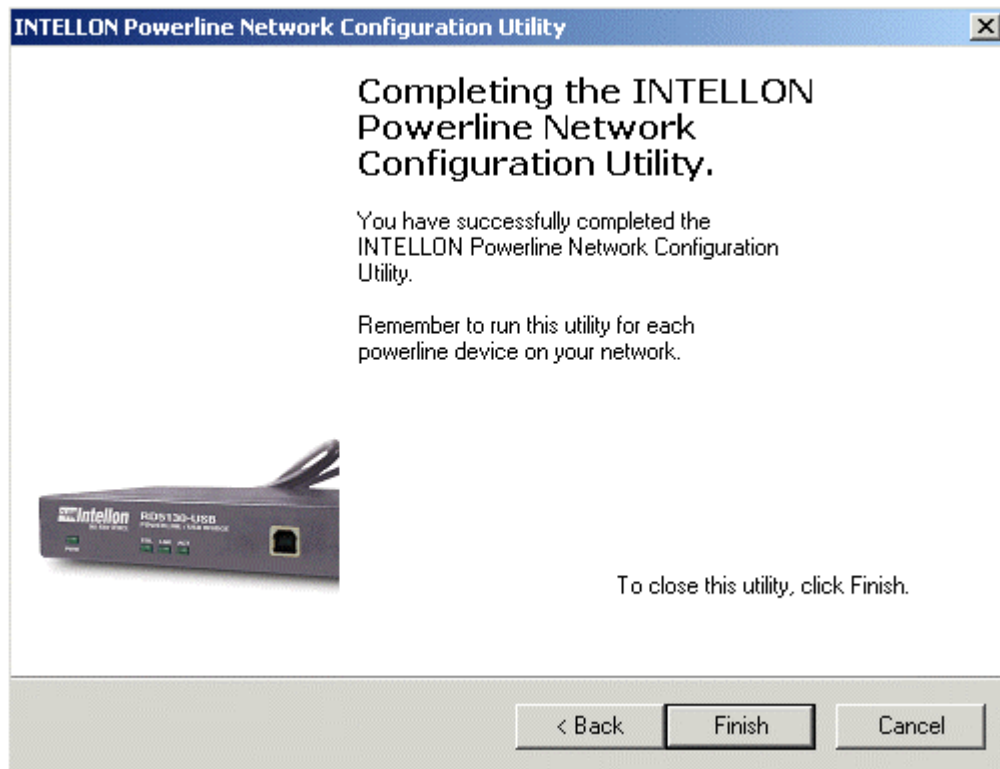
INTELLON Powerline Network Configuration Utility

Completing the INTELLON Powerline Network Configuration Utility.

You have successfully completed the INTELLON Powerline Network Configuration Utility.

Remember to run this utility for each powerline device on your network.

Intellon RD5130-USB

To close this utility, click Finish.

< Back
Finish
Cancel